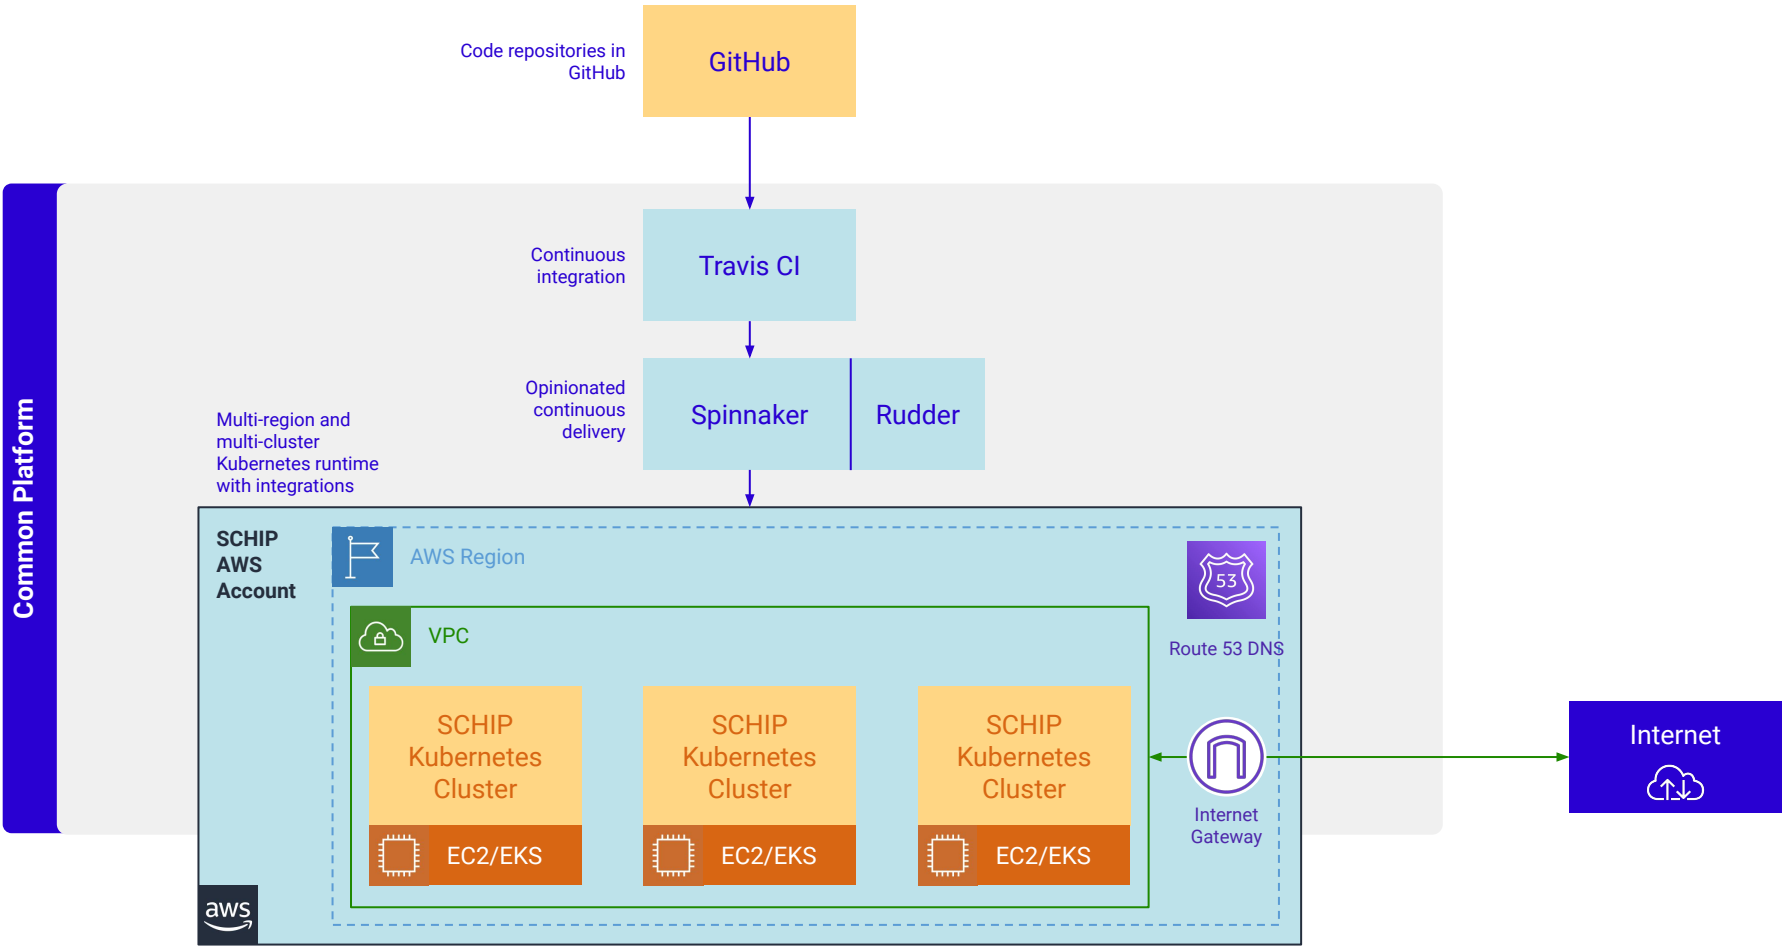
Code repositories in GitHub

GitHub

Common Platform

Continuous integration

Travis CI

Opinionated continuous delivery

Spinnaker

Rudder

Multi-region and multi-cluster Kubernetes runtime with integrations

SCHIP AWS Account

AWS Region

53

Route 53 DNS

VPC

SCHIP Kubernetes Cluster

EC2/EKS

SCHIP Kubernetes Cluster

EC2/EKS

SCHIP Kubernetes Cluster

EC2/EKS

Internet Gateway

Internet

aws